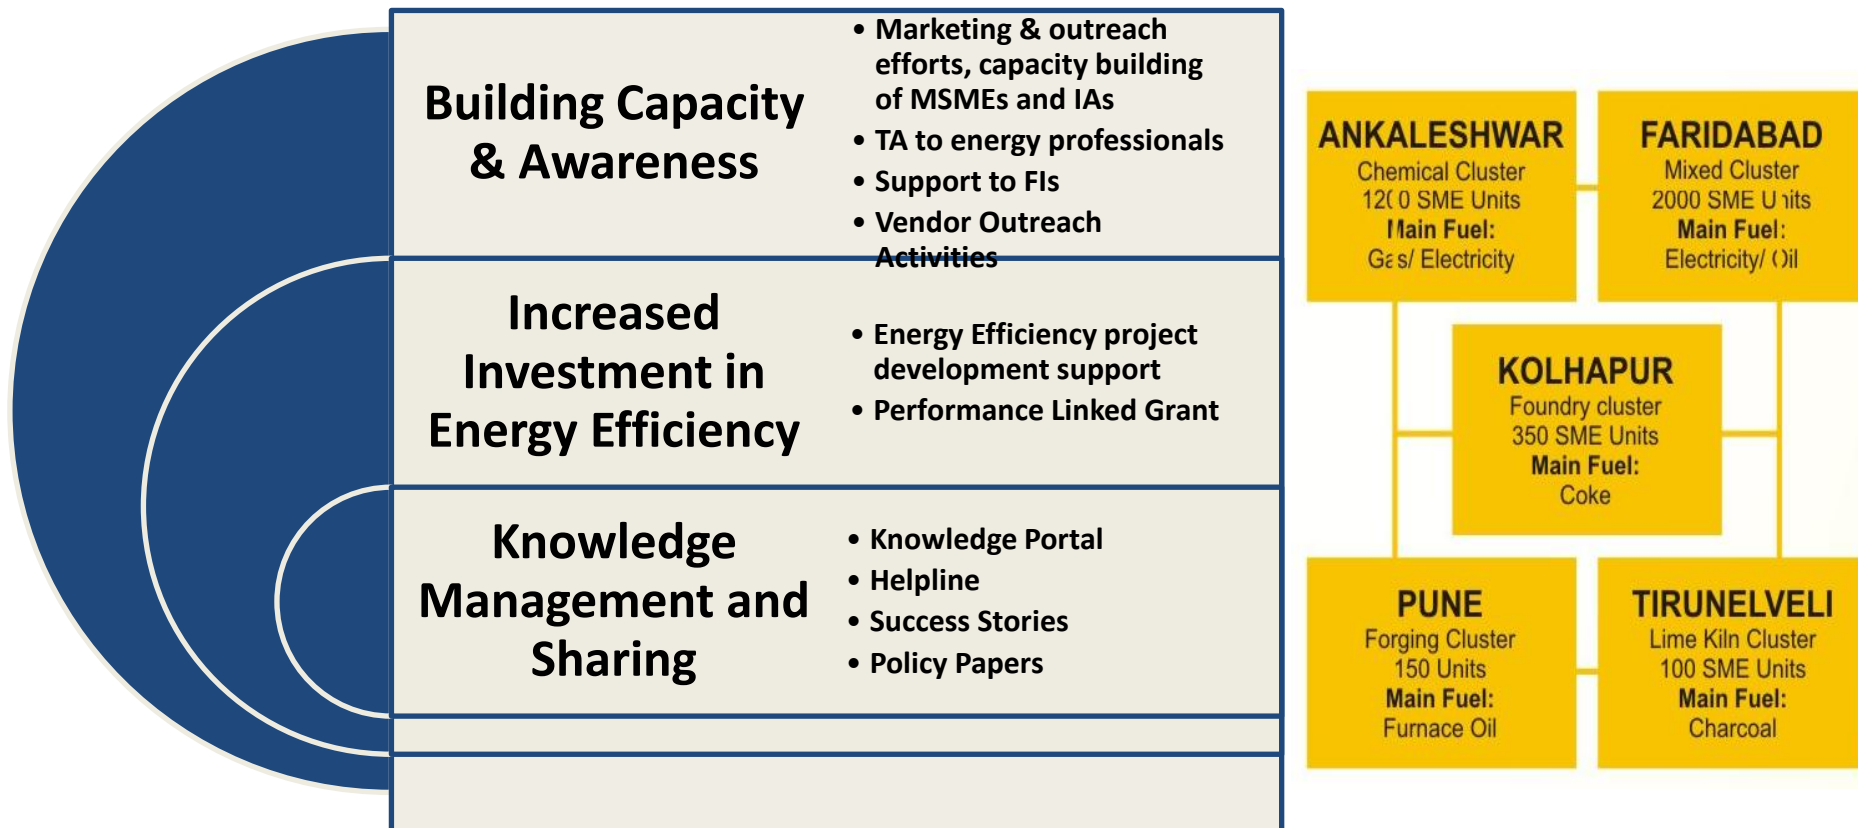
Building Capacity & Awareness

• Marketing & outreach efforts, capacity building of MSMEs and IAs
• TA to energy professionals
• Support to FIs
• Vendor Outreach Activities

Increased Investment in Energy Efficiency

• Energy Efficiency project development support
• Performance Linked Grant

Knowledge Management and Sharing

• Knowledge Portal
• Helpline
• Success Stories
• Policy Papers

ANKALESHWAR
Chemical Cluster
12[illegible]0 SME Units
Main Fuel:
Gas/ Electricity

FARIDABAD
Mixed Cluster
2000 SME Units
Main Fuel:
Electricity/ Oil

KOLHAPUR
Foundry cluster
350 SME Units
Main Fuel:
Coke

PUNE
Forging Cluster
150 Units
Main Fuel:
Furnace Oil

TIRUNELVELI
Lime Kiln Cluster
100 SME Units
Main Fuel:
Charcoal